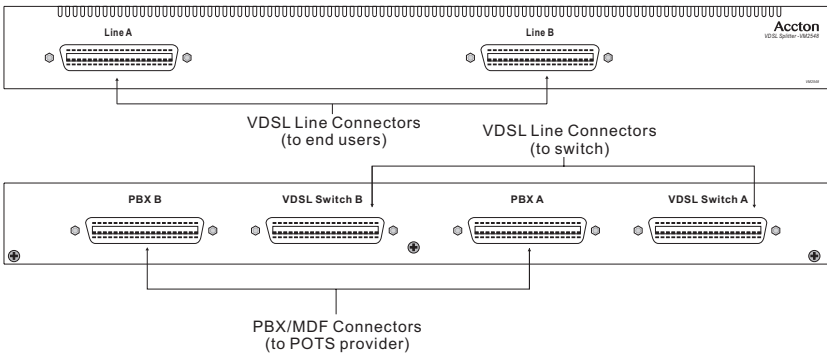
Line A

Line B

Accton
VDSL Splitter - VM2548

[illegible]

VDSL Line Connectors
(to end users)

VDSL Line Connectors
(to switch)

PBX B

VDSL Switch B

PBX A

VDSL Switch A

PBX/MDF Connectors
(to POTS provider)